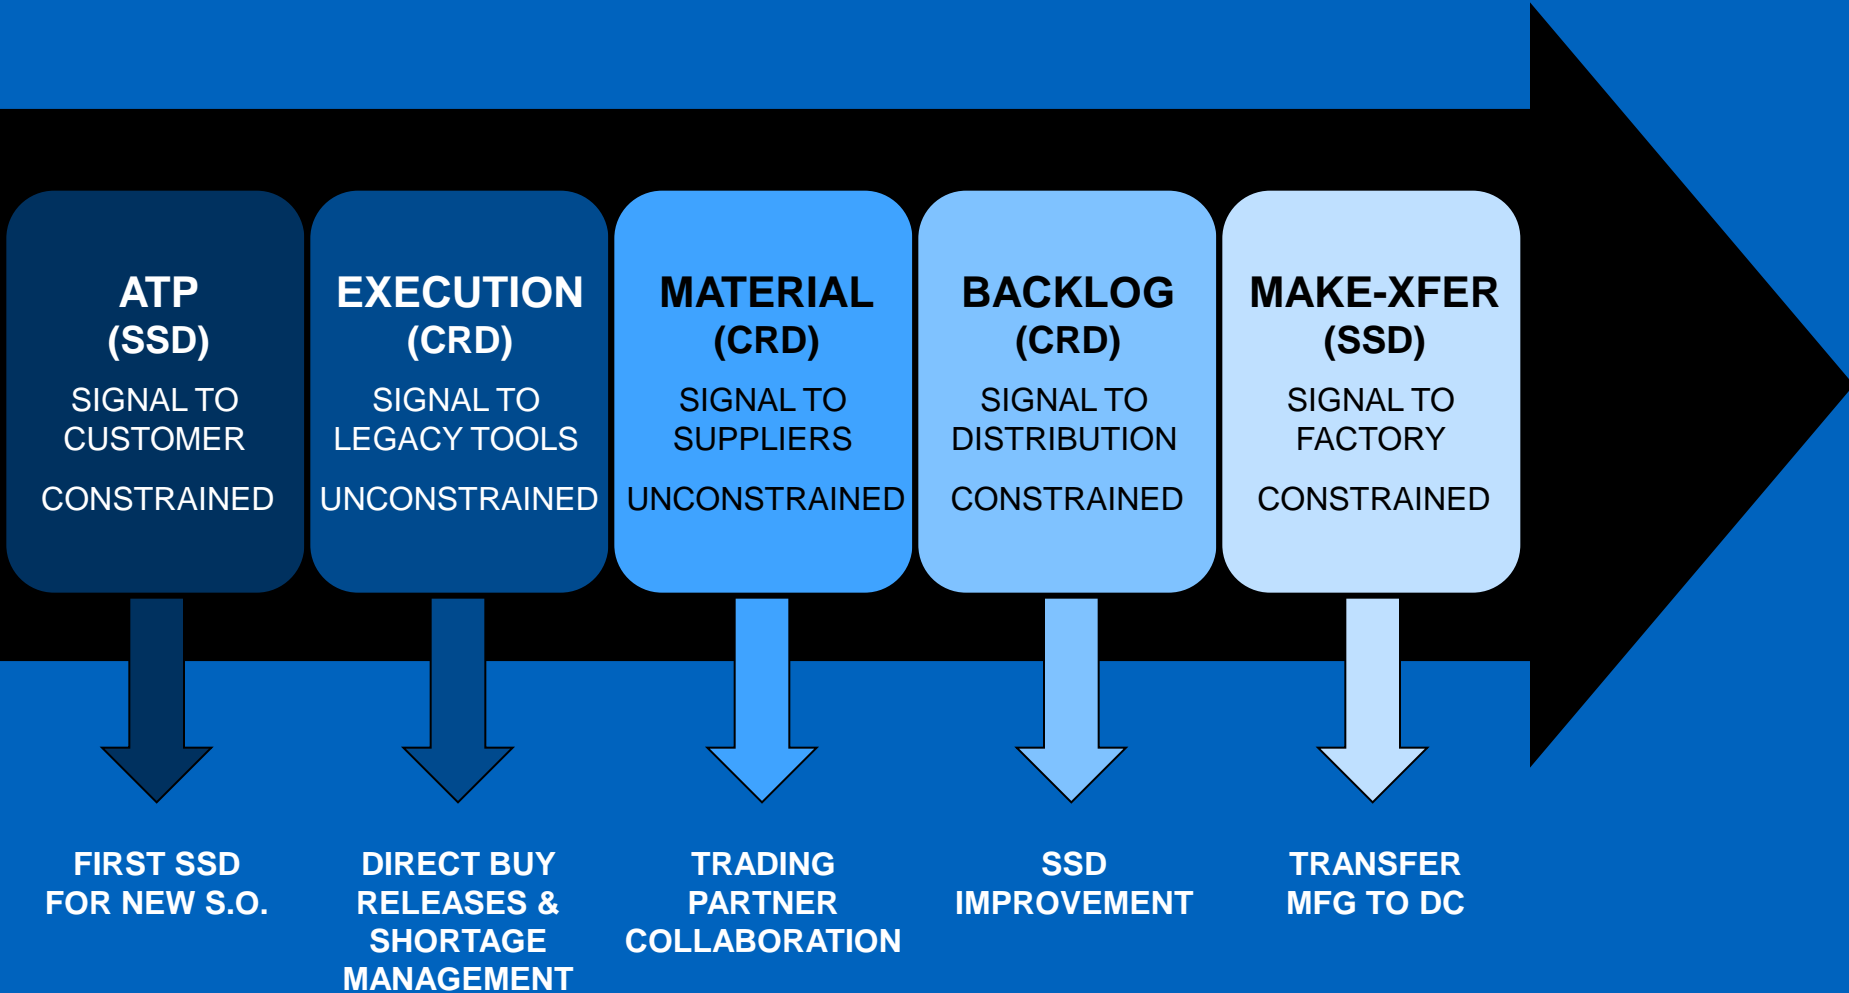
ATP
(SSD)
SIGNAL TO CUSTOMER
CONSTRAINED

EXECUTION
(CRD)
SIGNAL TO LEGACY TOOLS
UNCONSTRAINED

MATERIAL
(CRD)
SIGNAL TO SUPPLIERS
UNCONSTRAINED

BACKLOG
(CRD)
SIGNAL TO DISTRIBUTION
CONSTRAINED

MAKE-XFER
(SSD)
SIGNAL TO FACTORY
CONSTRAINED

FIRST SSD FOR NEW S.O.

DIRECT BUY RELEASES & SHORTAGE MANAGEMENT

TRADING PARTNER COLLABORATION

SSD IMPROVEMENT

TRANSFER MFG TO DC